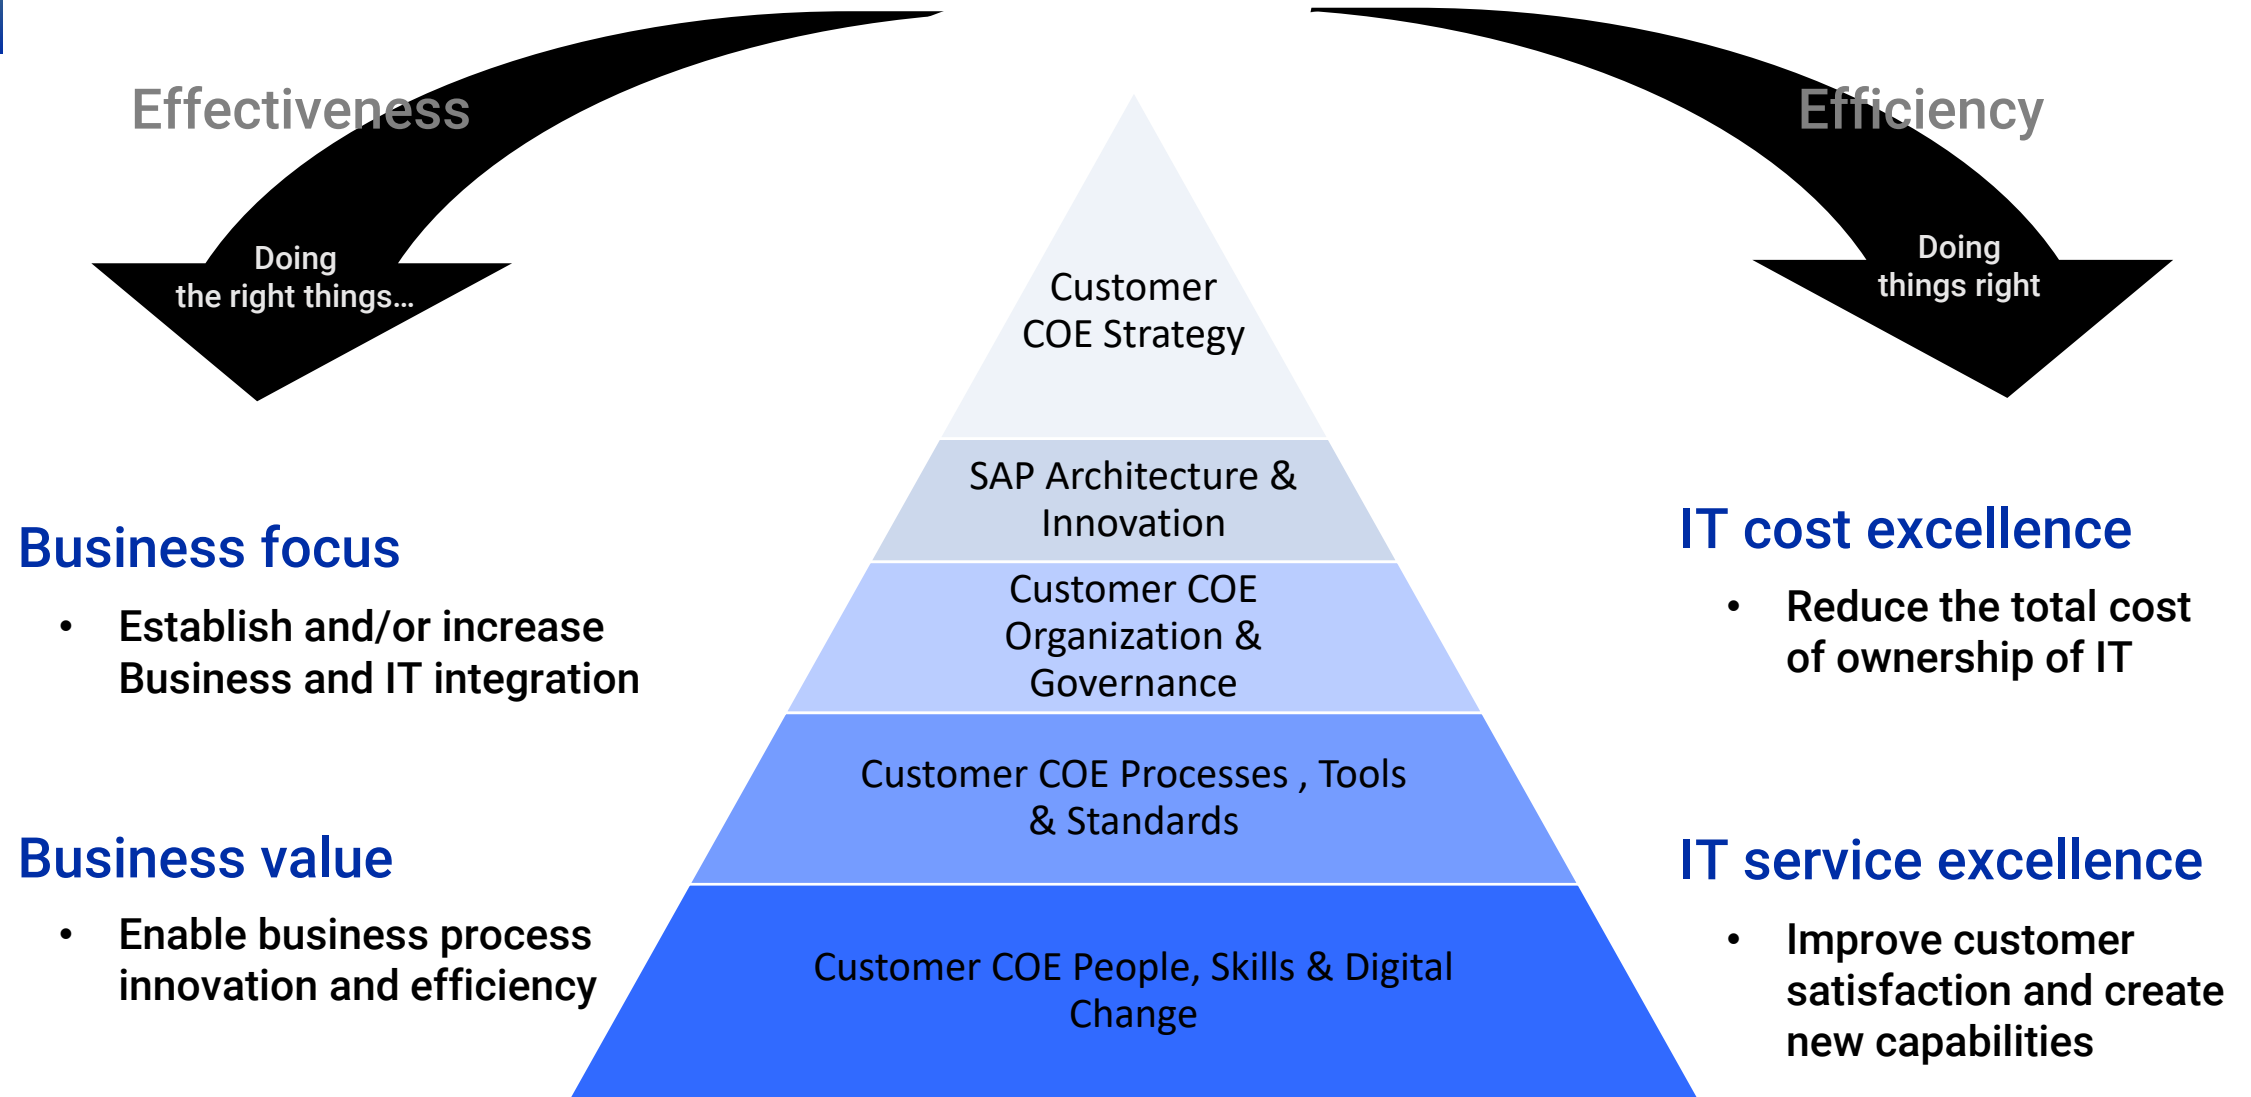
Effectiveness

Doing
the right things…

Efficiency

Doing
things right

Customer
COE Strategy

SAP Architecture &
Innovation

Customer COE
Organization &
Governance

Customer COE Processes , Tools
& Standards

Customer COE People, Skills & Digital
Change

Business focus

• Establish and/or increase Business and IT integration

Business value

• Enable business process innovation and efficiency

IT cost excellence

• Reduce the total cost of ownership of IT

IT service excellence

• Improve customer satisfaction and create new capabilities